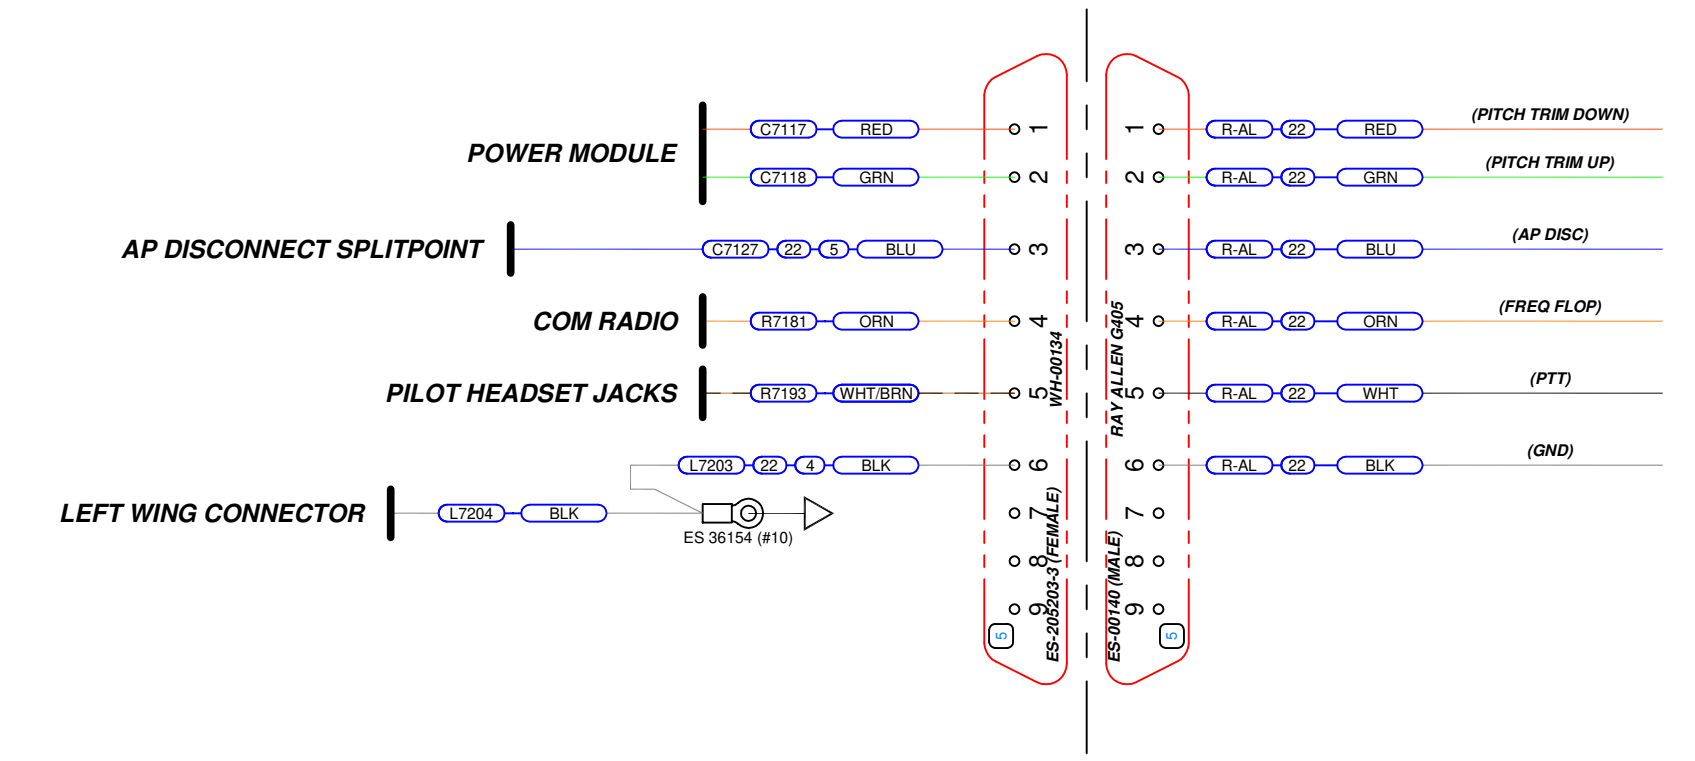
POWER MODULE
C7117 RED 1
C7118 GRN 2
AP DISCONNECT SPLITPOINT
C7127 22 5 BLU 3
COM RADIO
R7181 ORN 4
PILOT HEADSET JACKS
R7193 WHT/BRN 5
L7203 22 4 BLK 6
LEFT WING CONNECTOR
L7204 BLK
ES 36154 (#10)
7
8
9
5
WH-00134
ES-205203-3 (FEMALE)

1 R-AL 22 RED (PITCH TRIM DOWN)
2 R-AL 22 GRN (PITCH TRIM UP)
3 R-AL 22 BLU (AP DISC)
4 R-AL 22 ORN (FREQ FLOP)
5 R-AL 22 WHT (PTT)
6 R-AL 22 BLK (GND)
7
8
9
5
RAY ALLEN G405
ES-00140 (MALE)